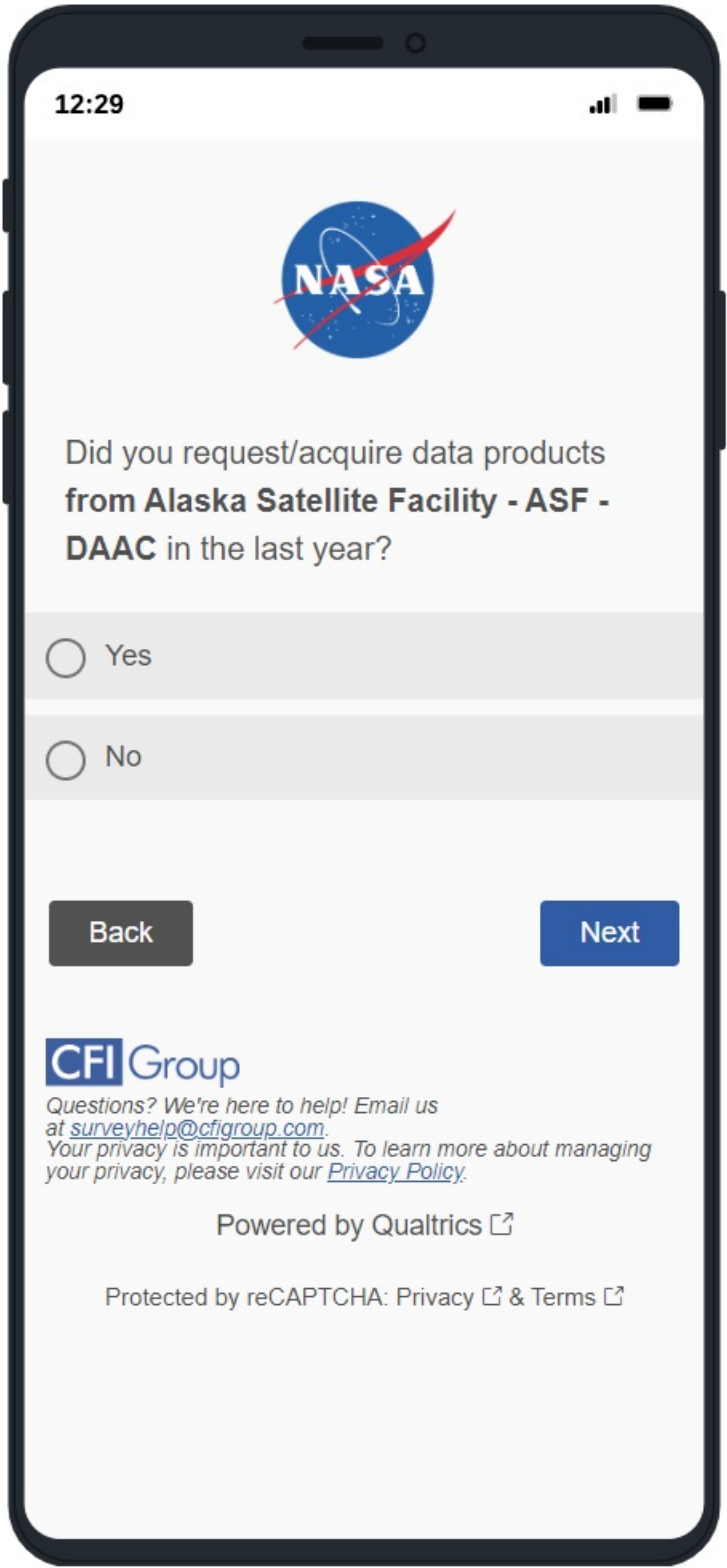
12:29

NASA

Did you request/acquire data products **from Alaska Satellite Facility - ASF - DAAC** in the last year?

Yes

No

Back

Next

CFI Group

*Questions? We're here to help! Email us at surveyhelp@cfigroup.com.*
*Your privacy is important to us. To learn more about managing your privacy, please visit our Privacy Policy.*

Powered by Qualtrics

Protected by reCAPTCHA: Privacy & Terms